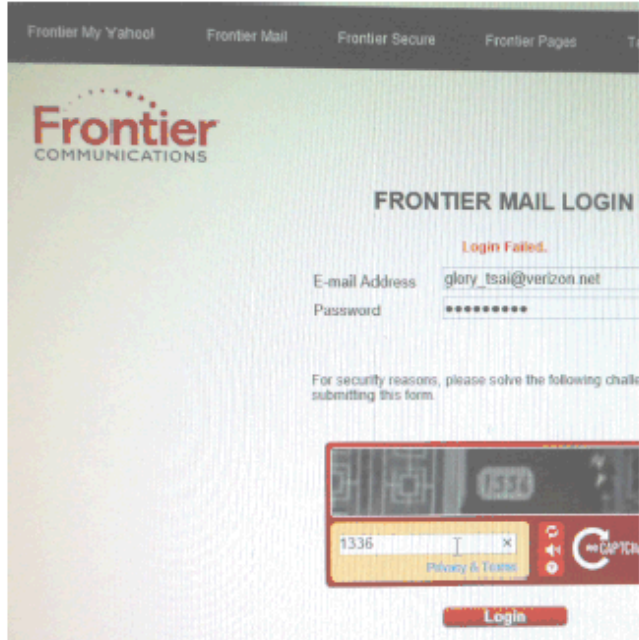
Frontier My Yahoo! Frontier Mail Frontier Secure Frontier Pages T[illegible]

Frontier
COMMUNICATIONS

FRONTIER MAIL LOGIN

Login Failed.

E-mail Address glory_tsai@verizon.net
Password ••••••••••

For security reasons, please solve the following challe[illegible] submitting this form.

1336

1336 ×
Privacy & Terms

CAPTCH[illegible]

Login